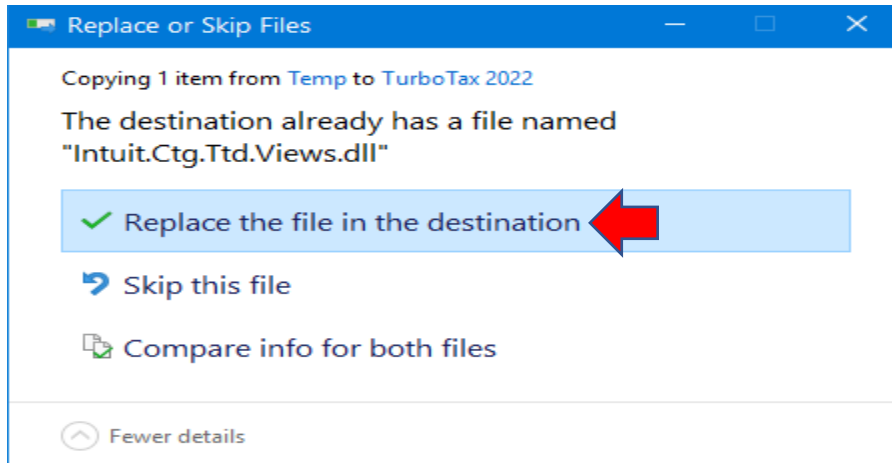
Replace or Skip Files

Copying 1 item from Temp to TurboTax 2022

The destination already has a file named "Intuit.Ctg.Ttd.Views.dll"

Replace the file in the destination

Skip this file

Compare info for both files

Fewer details